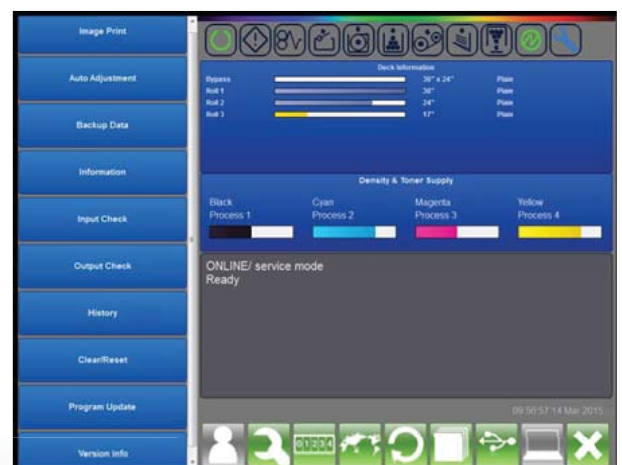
Image Print

Auto Adjustment

Backup Data

Information

Input Check

Output Check

History

Clear/Reset

Program Update

Version Info

Deck Information

| Bypass | 36" x 24" | Plain |
|---|---|---|
| Roll 1 | 36" | Plain |
| Roll 2 | 24" | Plain |
| Roll 3 | 17" | Plain |

Density & Toner Supply

Black Process 1

Cyan Process 2

Magenta Process 3

Yellow Process 4

ONLINE/ service mode
Ready

09:56:57 14 Mar 2015

01234